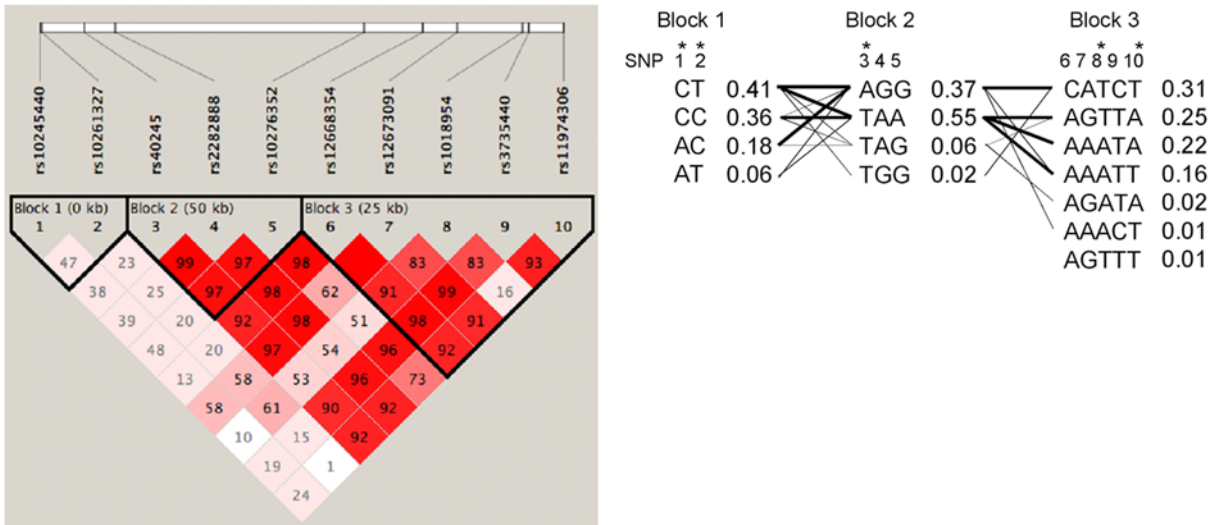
rs10245440
rs10261327
rs40245
rs2282888
rs10276352
rs12668354
rs12673091
rs1018954
rs3735440
rs11974306

Block 1 (0 kb)
Block 2 (50 kb)
Block 3 (25 kb)

1 2 3 4 5 6 7 8 9 10

47 23 99 97 98 83 83 93
38 25 97 98 62 91 99 16
39 20 92 98 51 98 91
48 20 97 54 96 92
13 58 53 96 73
58 61 90 92
10 15 92
19 1
24

Block 1
SNP * 1 * 2
CT 0.41
CC 0.36
AC 0.18
AT 0.06

Block 2
* 3 4 5
AGG 0.37
TAA 0.55
TAG 0.06
TGG 0.02

Block 3
6 7 * 8 9 * 10
CATCT 0.31
AGTTA 0.25
AAATA 0.22
AAATT 0.16
AGATA 0.02
AAACT 0.01
AGTTT 0.01